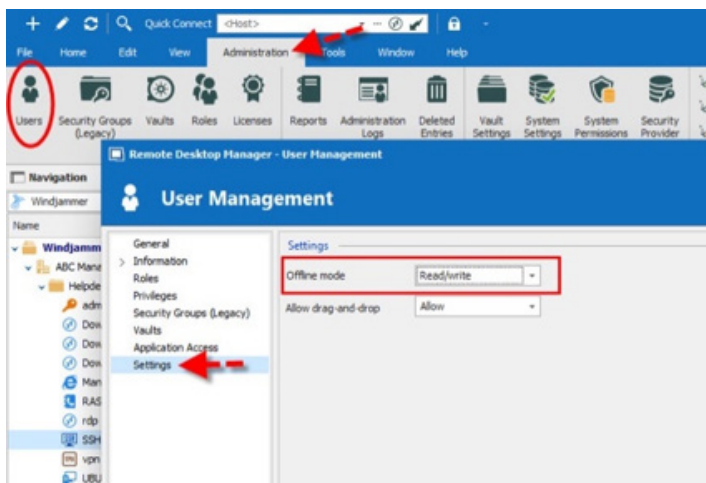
Quick Connect <Host>

File Home Edit View Administration Tools Window Help

Users Security Groups (Legacy) Vaults Roles Licenses Reports Administration Logs Deleted Entries Vault Settings System Settings System Permissions Security Provider

Navigation

Windjammer

Name

Windjamm

ABC Mana

Helpde

adm

Dow

Dow

Dow

Man

RAS

rdp

SSH

vpn

UBU

Remote Desktop Manager - User Management

User Management

General
Information
Roles
Privileges
Security Groups (Legacy)
Vaults
Application Access
Settings

Settings

Offline mode Read/write

Allow drag-and-drop Allow